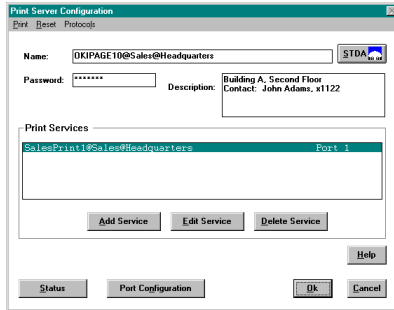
Print Server Configuration

Print Reset Protocols

Name: OKIPAGE10@Sales@Headquarters

STDA

Password: *******

Description: Building A, Second Floor
Contact: John Adams, x1122

Print Services

SalesPrint1@Sales@Headquarters Port 1

Add Service

Edit Service

Delete Service

Help

Status

Port Configuration

Ok

Cancel